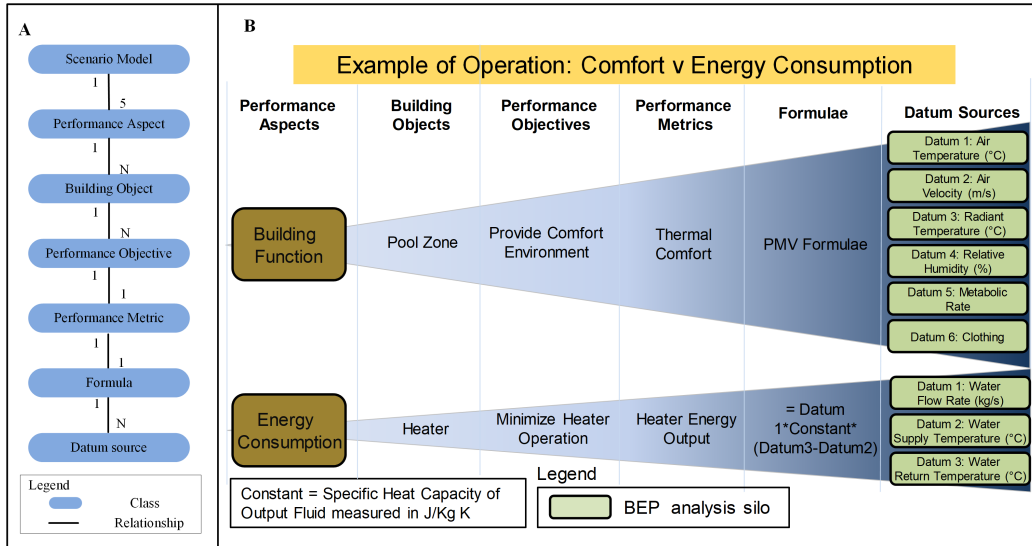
A

Scenario Model
1
5
Performance Aspect
1
N
Building Object
1
N
Performance Objective
1
1
Performance Metric
1
1
Formula
1
N
Datum source

Legend
Class
Relationship

B

Example of Operation: Comfort v Energy Consumption

Performance Aspects | Building Objects | Performance Objectives | Performance Metrics | Formulae | Datum Sources

Building Function
Pool Zone
Provide Comfort Environment
Thermal Comfort
PMV Formulae
Datum 1: Air Temperature (°C)
Datum 2: Air Velocity (m/s)
Datum 3: Radiant Temperature (°C)
Datum 4: Relative Humidity (%)
Datum 5: Metabolic Rate
Datum 6: Clothing

Energy Consumption
Heater
Minimize Heater Operation
Heater Energy Output
= Datum 1*Constant* (Datum3-Datum2)
Datum 1: Water Flow Rate (kg/s)
Datum 2: Water Supply Temperature (°C)
Datum 3: Water Return Temperature (°C)

Constant = Specific Heat Capacity of Output Fluid measured in J/Kg K

Legend
BEP analysis silo